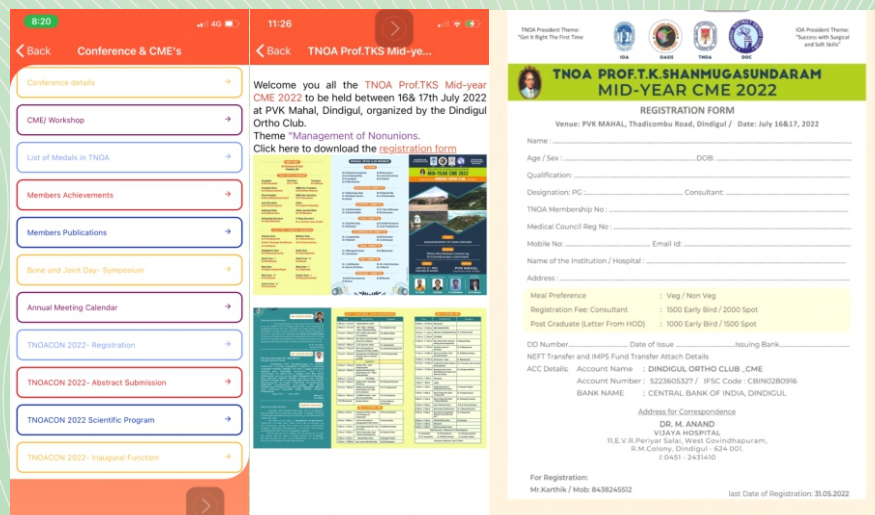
8:20

4G

Back Conference & CME's

Conference details

CME/ Workshop

List of Medals in TNOA

Members Achievements

Members Publications

Bone and Joint Day- Symposium

Annual Meeting Calendar

TNOACON 2022- Registration

TNOACON 2022- Abstract Submission

TNOACON 2022 Scientific Program

TNOACON 2022- Inaugural Function

11:26

Back TNOA Prof.TKS Mid-ye...

Welcome you all the TNOA Prof.TKS Mid-year CME 2022 to be held between 16& 17th July 2022 at PVK Mahal, Dindigul, organized by the Dindigul Ortho Club.
Theme "Management of Nonunions.
Click here to download the registration form

TNOA President Theme: "Get it Right The First Time"

IOA OASIS TNOA DOC

IOA President Theme: "Success with Surgical and Soft Skills"

TNOA PROF.T.K.SHANMUGASUNDARAM
MID-YEAR CME 2022

REGISTRATION FORM

Venue: PVK MAHAL, Thadicombu Road, Dindigul / Date: July 16&17, 2022

Name :

Age / Sex : DOB:

Qualification:

Designation: PG Consultant:

TNOA Membership No :

Medical Council Reg No :

Mobile No: Email Id:

Name of the Institution / Hospital :

Address :

Meal Preference : Veg / Non Veg
Registration Fee: Consultant : 1500 Early Bird / 2000 Spot
Post Graduate (Letter From HOD) : 1000 Early Bird / 1500 Spot

DD Number Date of Issue Issuing Bank
NEFT Transfer and IMPS Fund Transfer Attach Details
ACC Details: Account Name : DINDIGUL ORTHO CLUB _CME
Account Number : 5223605327 / IFSC Code : CBIN0280916
BANK NAME : CENTRAL BANK OF INDIA, DINDIGUL

Address for Correspondence
DR. M. ANAND
VIJAYA HOSPITAL
11,E.V.R.Periyar Salai, West Govindhapuram, R.M.Colony, Dindigul - 624 001.
0451 - 2431410

For Registration:
Mr.Karthik / Mob: 8438245512

last Date of Registration: 31.05.2022